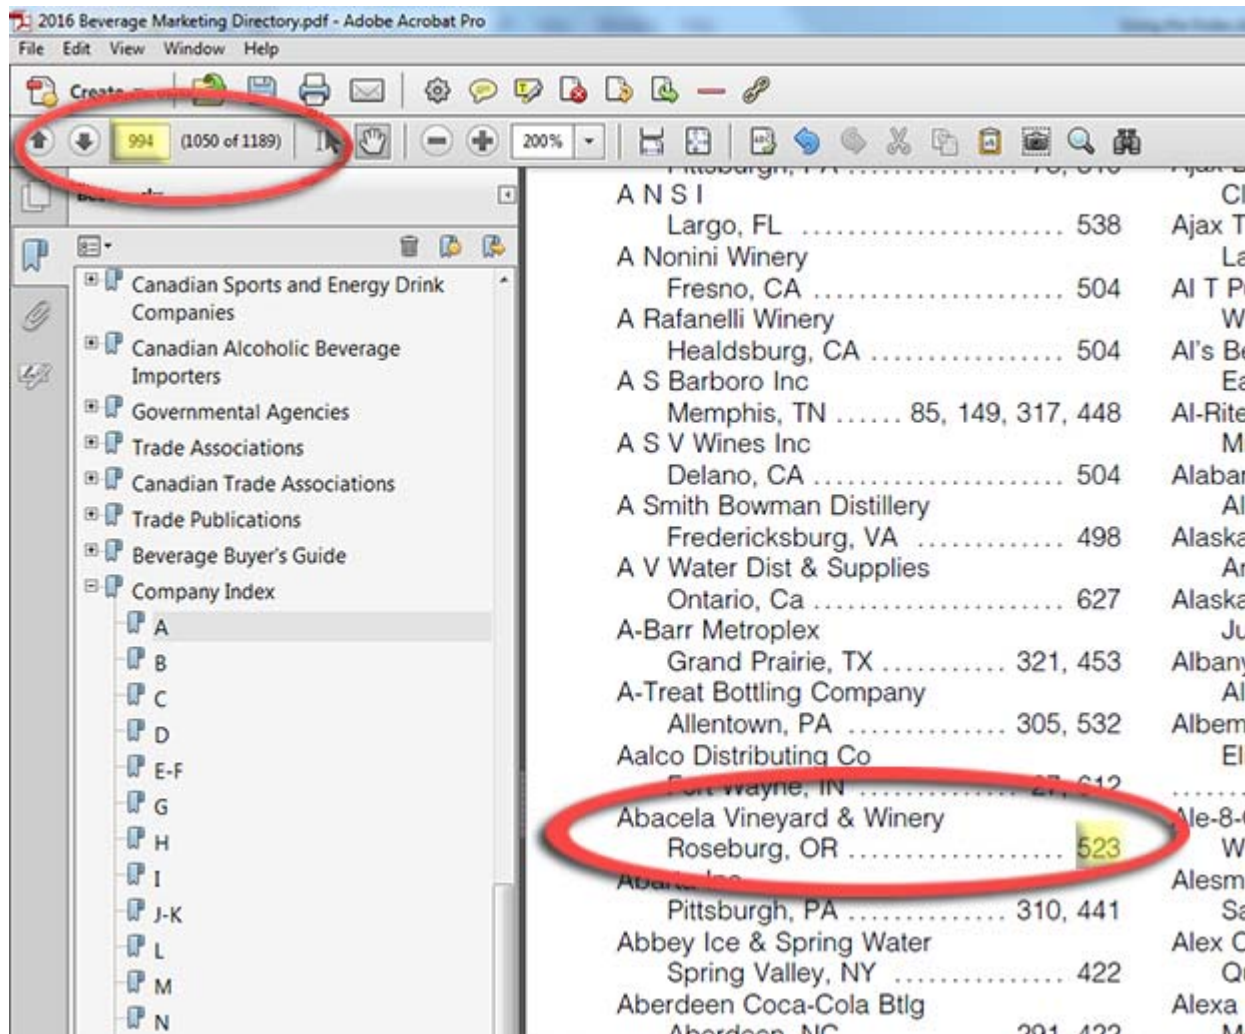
2016 Beverage Marketing Directory.pdf - Adobe Acrobat Pro

File Edit View Window Help

Create

994 (1050 of 1189)

200%

Canadian Sports and Energy Drink Companies
Canadian Alcoholic Beverage Importers
Governmental Agencies
Trade Associations
Canadian Trade Associations
Trade Publications
Beverage Buyer's Guide
Company Index
A
B
C
D
E-F
G
H
I
J-K
L
M
N

A N S I
Largo, FL ........................ 538
A Nonini Winery
Fresno, CA ...................... 504
A Rafanelli Winery
Healdsburg, CA ................. 504
A S Barboro Inc
Memphis, TN ...... 85, 149, 317, 448
A S V Wines Inc
Delano, CA ....................... 504
A Smith Bowman Distillery
Fredericksburg, VA ............. 498
A V Water Dist & Supplies
Ontario, Ca ...................... 627
A-Barr Metroplex
Grand Prairie, TX ........... 321, 453
A-Treat Bottling Company
Allentown, PA ............... 305, 532
Aalco Distributing Co
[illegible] Wayne, IN ............ 27, 612
Abacela Vineyard & Winery
Roseburg, OR ................... 523
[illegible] Inc
Pittsburgh, PA ............... 310, 441
Abbey Ice & Spring Water
Spring Valley, NY ............... 422
Aberdeen Coca-Cola Btlg
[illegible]

Cl
Ajax T
La
Al T P
W
Al's Be
Ea
Al-Rite
M
Alabar
Al
Alaska
Ar
Alaska
Ju
Albany
Al
Albem
El
Ale-8-
W
Alesm
Sa
Alex C
Q
Alexa
M